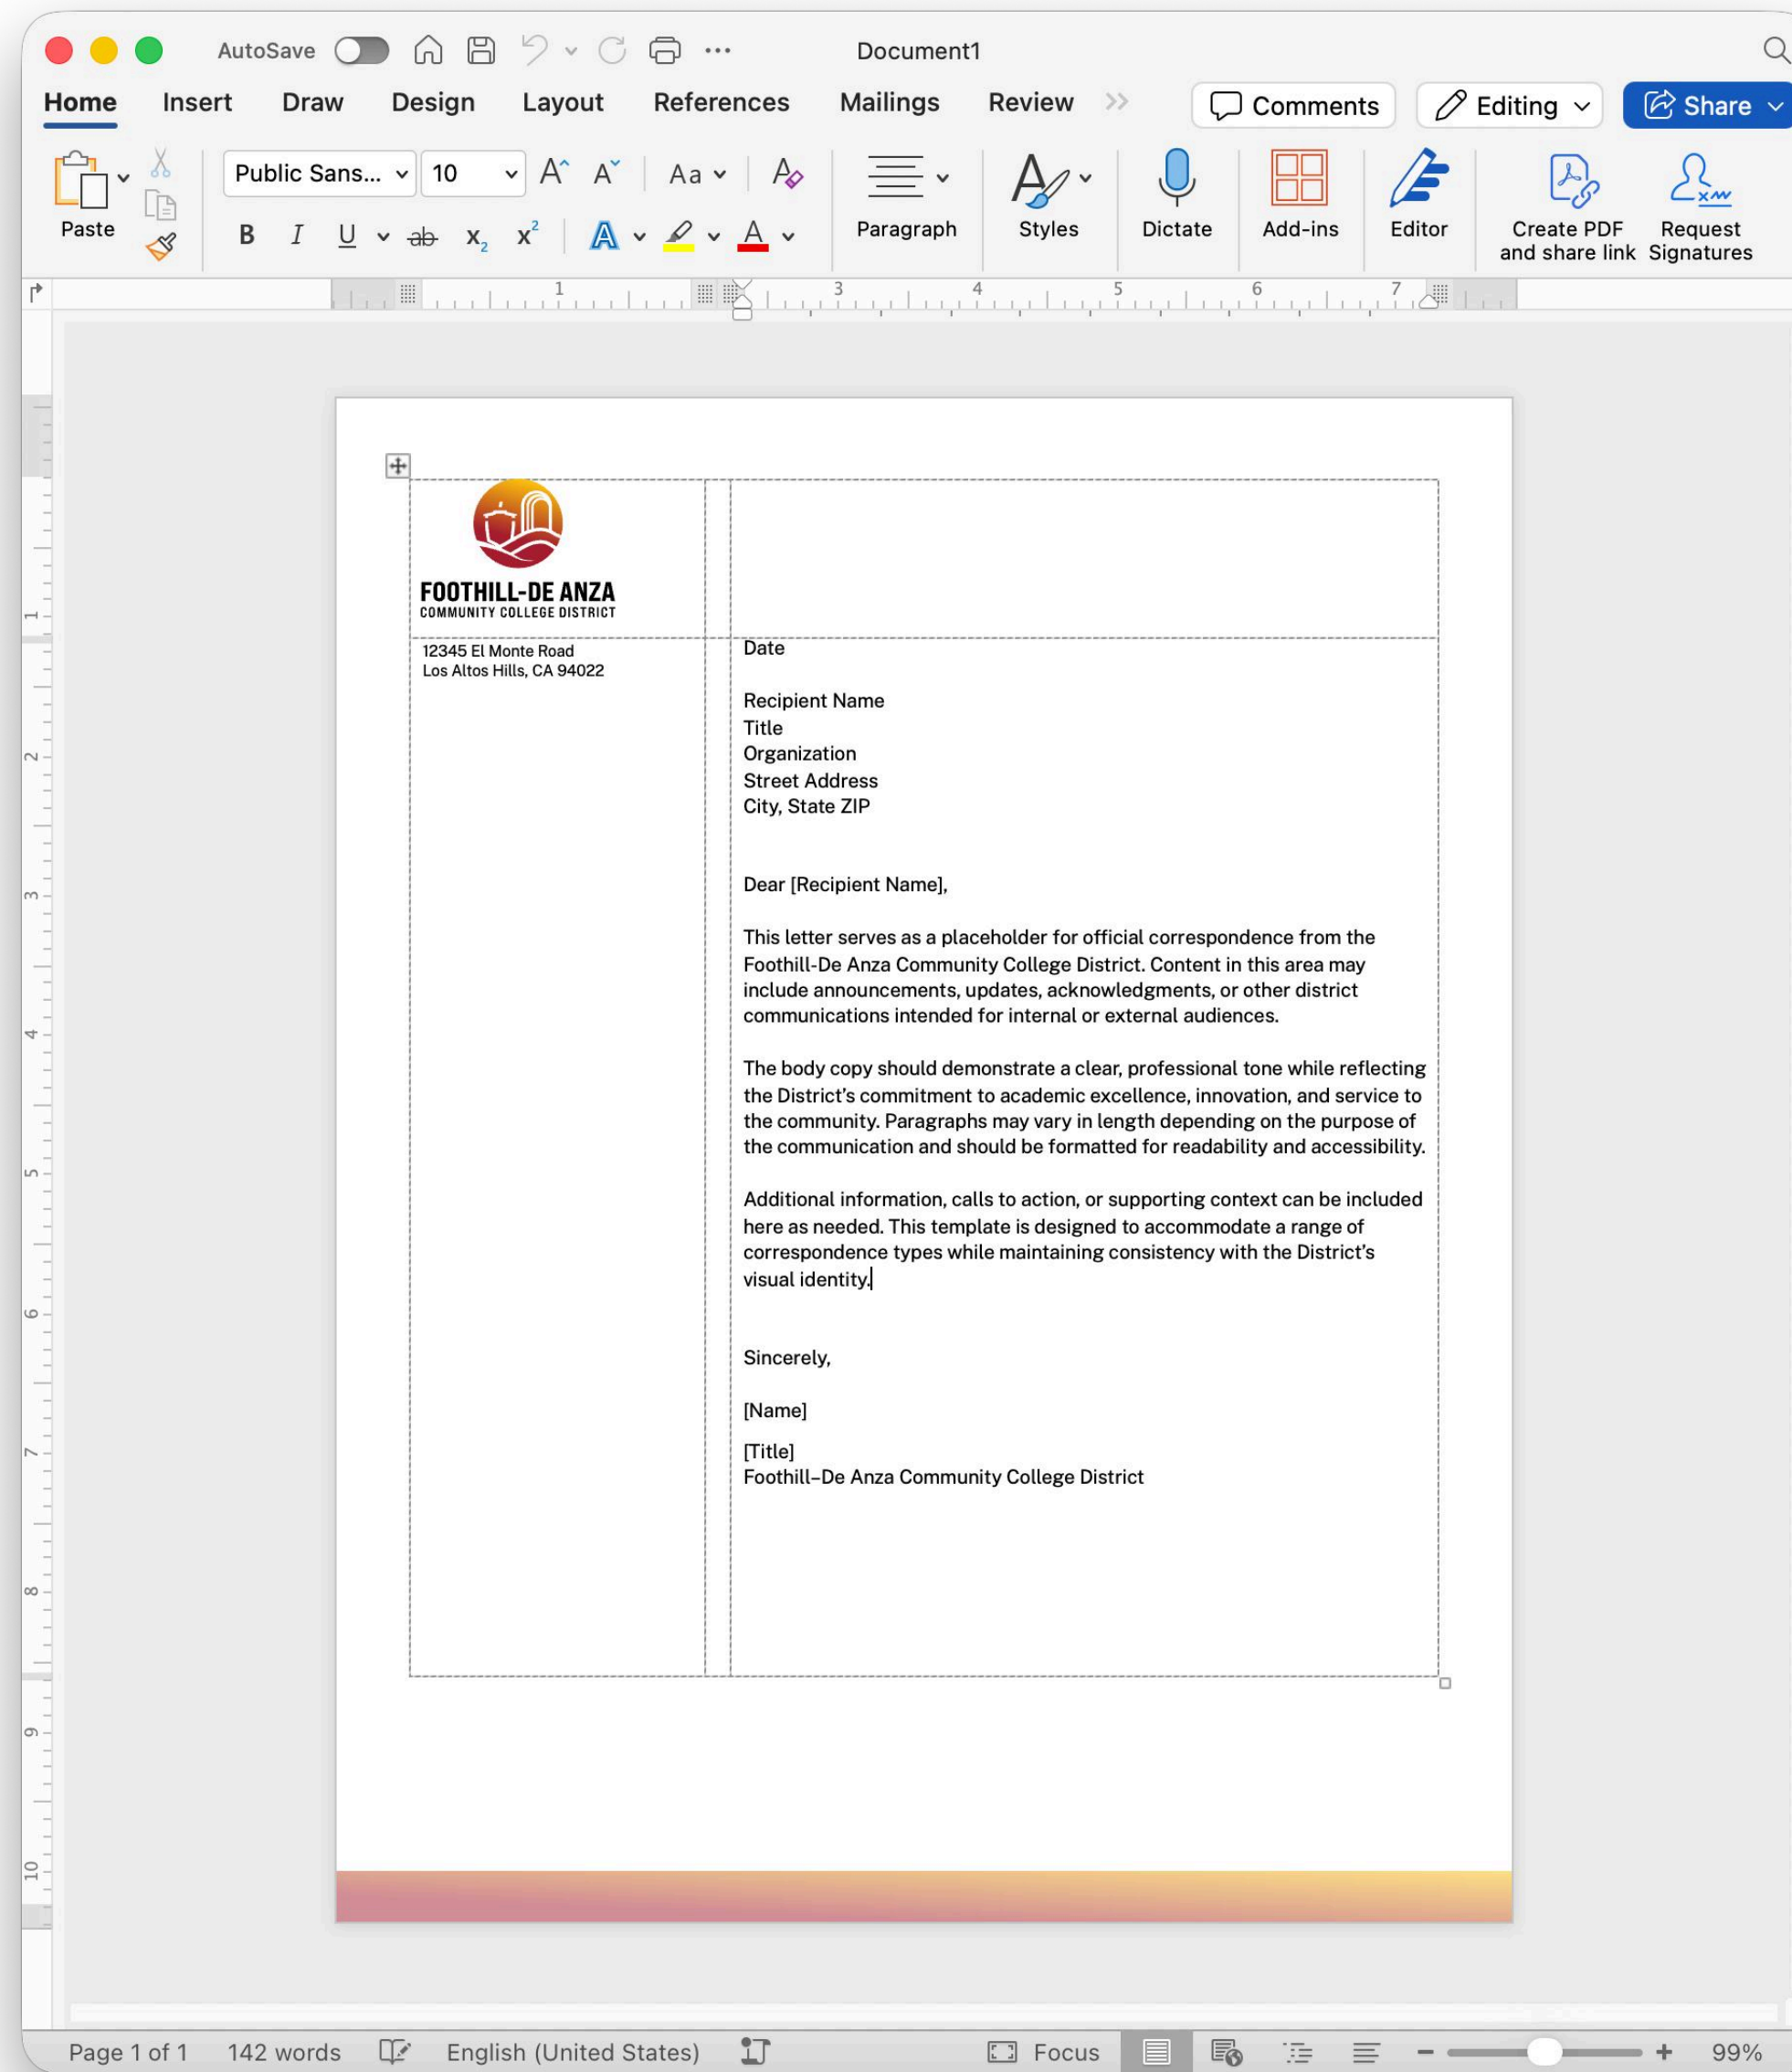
AutoSave Document1

Home Insert Draw Design Layout References Mailings Review Comments Editing Share

Paste Public Sans... 10 Paragraph Styles Dictate Add-ins Editor Create PDF and share link Request Signatures

FOOTHILL-DE ANZA
COMMUNITY COLLEGE DISTRICT

12345 El Monte Road
Los Altos Hills, CA 94022

Date

Recipient Name
Title
Organization
Street Address
City, State ZIP

Dear [Recipient Name],

This letter serves as a placeholder for official correspondence from the Foothill-De Anza Community College District. Content in this area may include announcements, updates, acknowledgments, or other district communications intended for internal or external audiences.

The body copy should demonstrate a clear, professional tone while reflecting the District's commitment to academic excellence, innovation, and service to the community. Paragraphs may vary in length depending on the purpose of the communication and should be formatted for readability and accessibility.

Additional information, calls to action, or supporting context can be included here as needed. This template is designed to accommodate a range of correspondence types while maintaining consistency with the District's visual identity.

Sincerely,

[Name]

[Title]
Foothill–De Anza Community College District

Page 1 of 1 142 words English (United States) Focus 99%